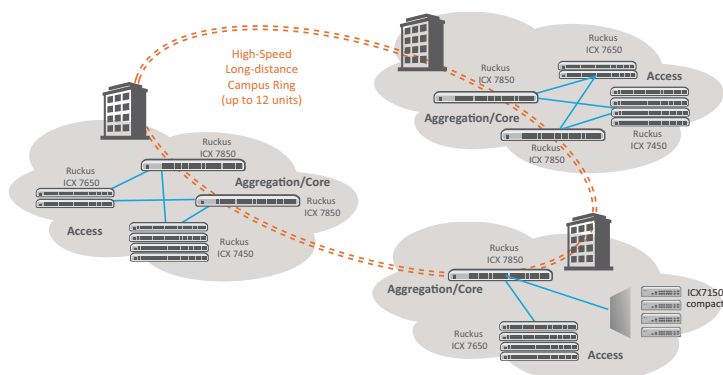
High-Speed
Long-distance
Campus Ring
(up to 12 units)

Ruckus
ICX 7650

Ruckus
ICX 7850

Access

Aggregation/Core

Ruckus
ICX 7850

Ruckus
ICX 7450

Ruckus
ICX 7850

Ruckus
ICX 7650

Aggregation/Core

Ruckus
ICX 7850

Access

Ruckus
ICX 7850

Ruckus
ICX 7450

Ruckus
ICX 7850

Aggregation/Core

ICX7150
compact

Ruckus
ICX 7650

Access